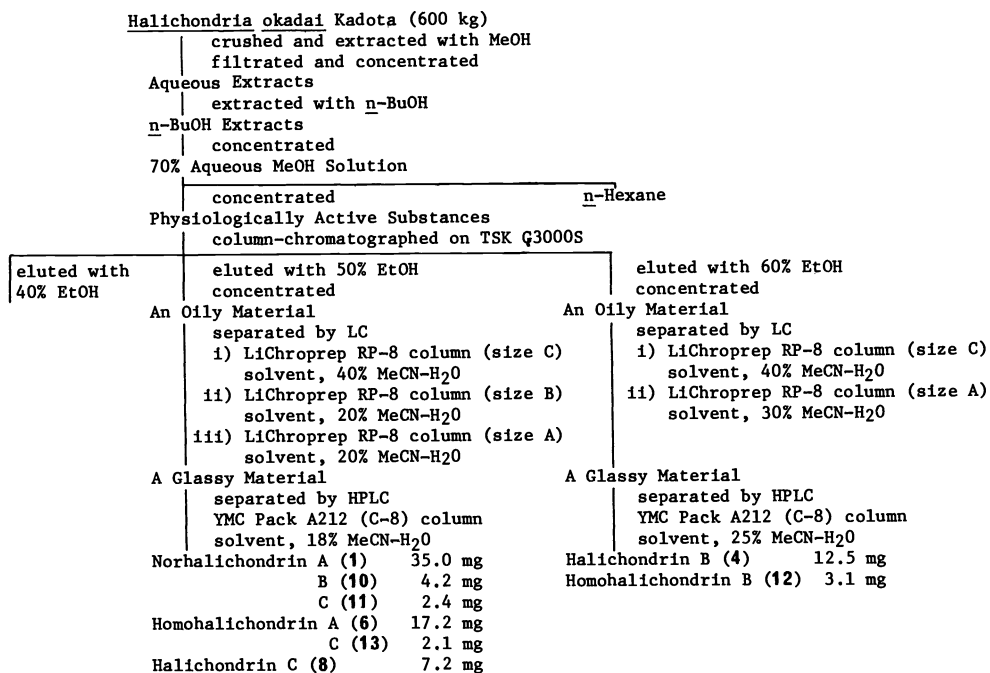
Halichondria okadai Kadota (600 kg)
crushed and extracted with MeOH
filtrated and concentrated
Aqueous Extracts
extracted with n-BuOH
n-BuOH Extracts
concentrated
70% Aqueous MeOH Solution
concentrated
n-Hexane
Physiologically Active Substances
column-chromatographed on TSK G3000S

eluted with 40% EtOH

eluted with 50% EtOH
concentrated
An Oily Material
separated by LC
i) LiChroprep RP-8 column (size C)
solvent, 40% $MeCN-H_2O$
ii) LiChroprep RP-8 column (size B)
solvent, 20% $MeCN-H_2O$
iii) LiChroprep RP-8 column (size A)
solvent, 20% $MeCN-H_2O$
A Glassy Material
separated by HPLC
YMC Pack A212 (C-8) column
solvent, 18% $MeCN-H_2O$
Norhalichondrin A (1) 35.0 mg
B (10) 4.2 mg
C (11) 2.4 mg
Homohalichondrin A (6) 17.2 mg
C (13) 2.1 mg
Halichondrin C (8) 7.2 mg

eluted with 60% EtOH
concentrated
An Oily Material
separated by LC
i) LiChroprep RP-8 column (size C)
solvent, 40% $MeCN-H_2O$
ii) LiChroprep RP-8 column (size A)
solvent, 30% $MeCN-H_2O$
A Glassy Material
separated by HPLC
YMC Pack A212 (C-8) column
solvent, 25% $MeCN-H_2O$
Halichondrin B (4) 12.5 mg
Homohalichondrin B (12) 3.1 mg